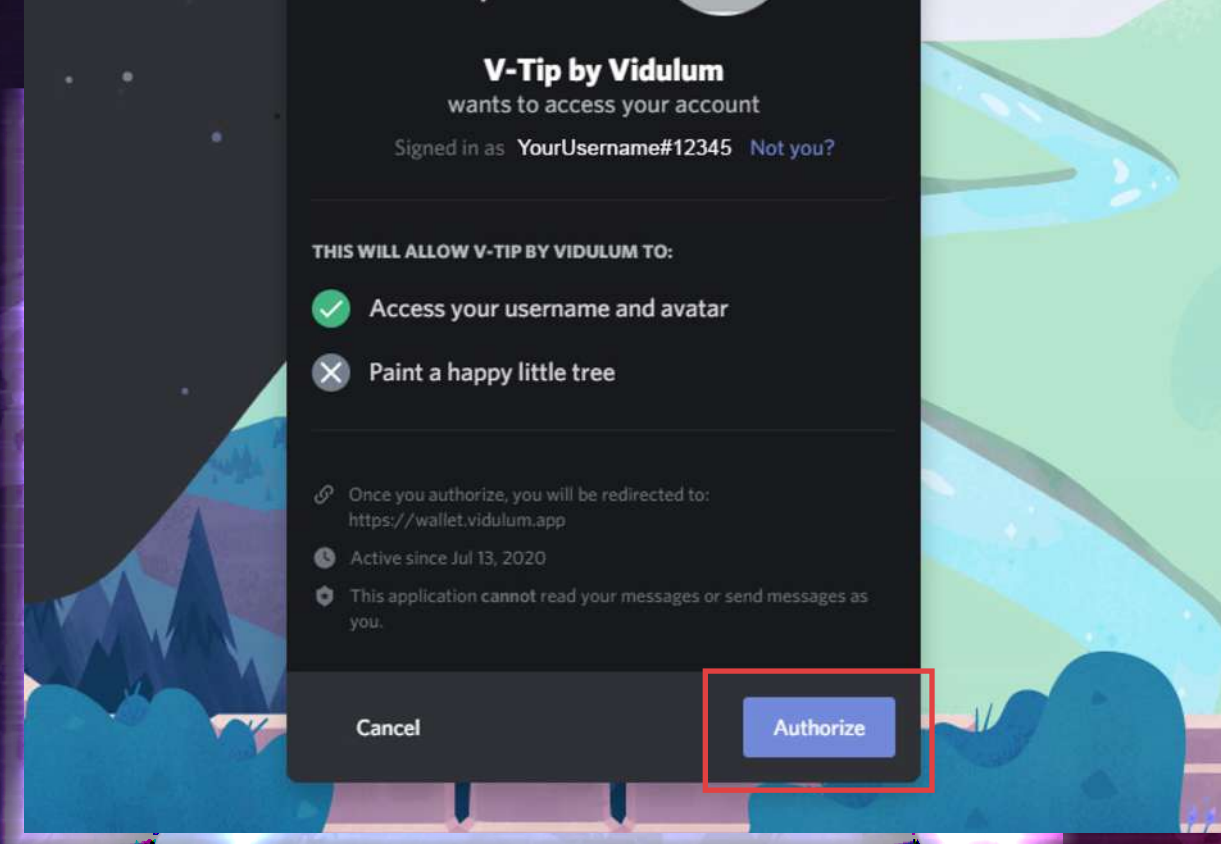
V-Tip by Vidulum
wants to access your account

Signed in as YourUsername#12345 Not you?

THIS WILL ALLOW V-TIP BY VIDULUM TO:

Access your username and avatar

Paint a happy little tree

Once you authorize, you will be redirected to: https://wallet.vidulum.app

Active since Jul 13, 2020

This application cannot read your messages or send messages as you.

Cancel

Authorize